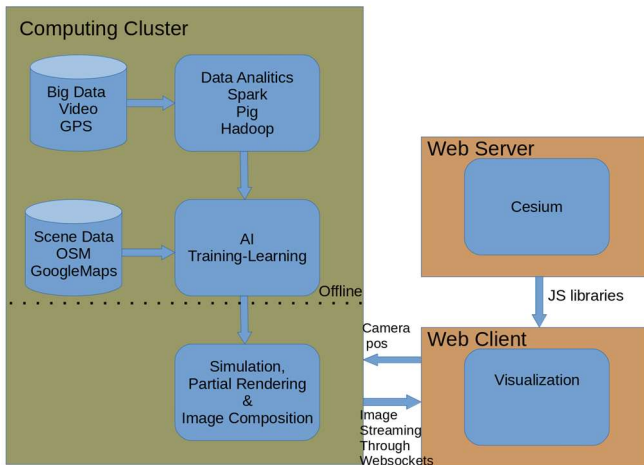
Computing Cluster

Big Data
Video
GPS

Data Analitics
Spark
Pig
Hadoop

Scene Data
OSM
GoogleMaps

AI
Training-Learning

Offline

Simulation,
Partial Rendering
&
Image Composition

Web Server

Cesium

JS libraries

Camera
pos

Web Client

Visualization

Image
Streaming
Through
Websockets